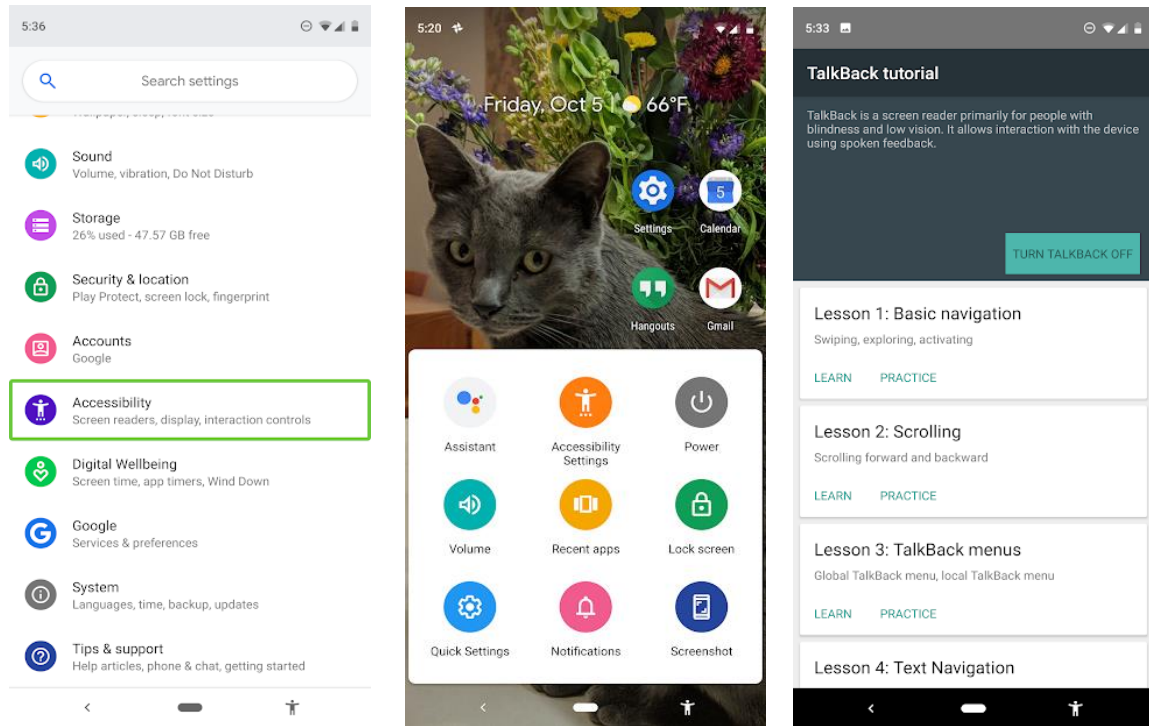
5:36

Search settings

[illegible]

Sound
Volume, vibration, Do Not Disturb

Storage
26% used - 47.57 GB free

Security & location
Play Protect, screen lock, fingerprint

Accounts
Google

Accessibility
Screen readers, display, interaction controls

Digital Wellbeing
Screen time, app timers, Wind Down

Google
Services & preferences

System
Languages, time, backup, updates

Tips & support
Help articles, phone & chat, getting started

5:20

Friday, Oct 5 | 66°F

Settings

5

Calendar

Hangouts

Gmail

Assistant

Accessibility Settings

Power

Volume

Recent apps

Lock screen

Quick Settings

Notifications

Screenshot

5:33

TalkBack tutorial

TalkBack is a screen reader primarily for people with blindness and low vision. It allows interaction with the device using spoken feedback.

TURN TALKBACK OFF

Lesson 1: Basic navigation
Swiping, exploring, activating
LEARN PRACTICE

Lesson 2: Scrolling
Scrolling forward and backward
LEARN PRACTICE

Lesson 3: TalkBack menus
Global TalkBack menu, local TalkBack menu
LEARN PRACTICE

Lesson 4: Text Navigation